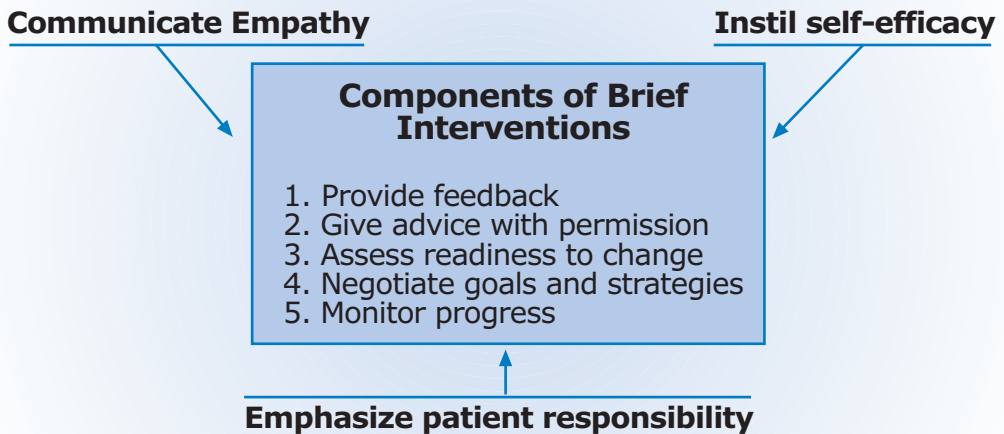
Communicate Empathy

Instil self-efficacy

Components of Brief Interventions

1. Provide feedback
2. Give advice with permission
3. Assess readiness to change
4. Negotiate goals and strategies
5. Monitor progress

Emphasize patient responsibility